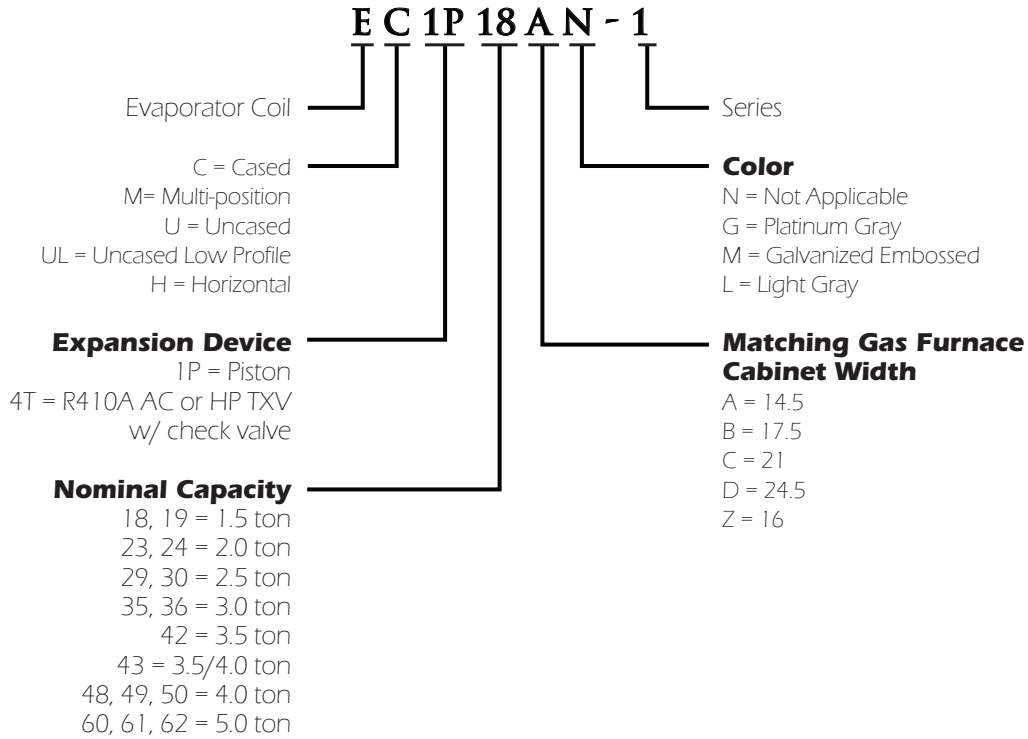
E C 1P 18 A N - 1

Evaporator Coil

Series

C = Cased
M= Multi-position
U = Uncased
UL = Uncased Low Profile
H = Horizontal

**Color**
N = Not Applicable
G = Platinum Gray
M = Galvanized Embossed
L = Light Gray

**Expansion Device**
1P = Piston
4T = R410A AC or HP TXV w/ check valve

**Matching Gas Furnace Cabinet Width**
A = 14.5
B = 17.5
C = 21
D = 24.5
Z = 16

**Nominal Capacity**
18, 19 = 1.5 ton
23, 24 = 2.0 ton
29, 30 = 2.5 ton
35, 36 = 3.0 ton
42 = 3.5 ton
43 = 3.5/4.0 ton
48, 49, 50 = 4.0 ton
60, 61, 62 = 5.0 ton